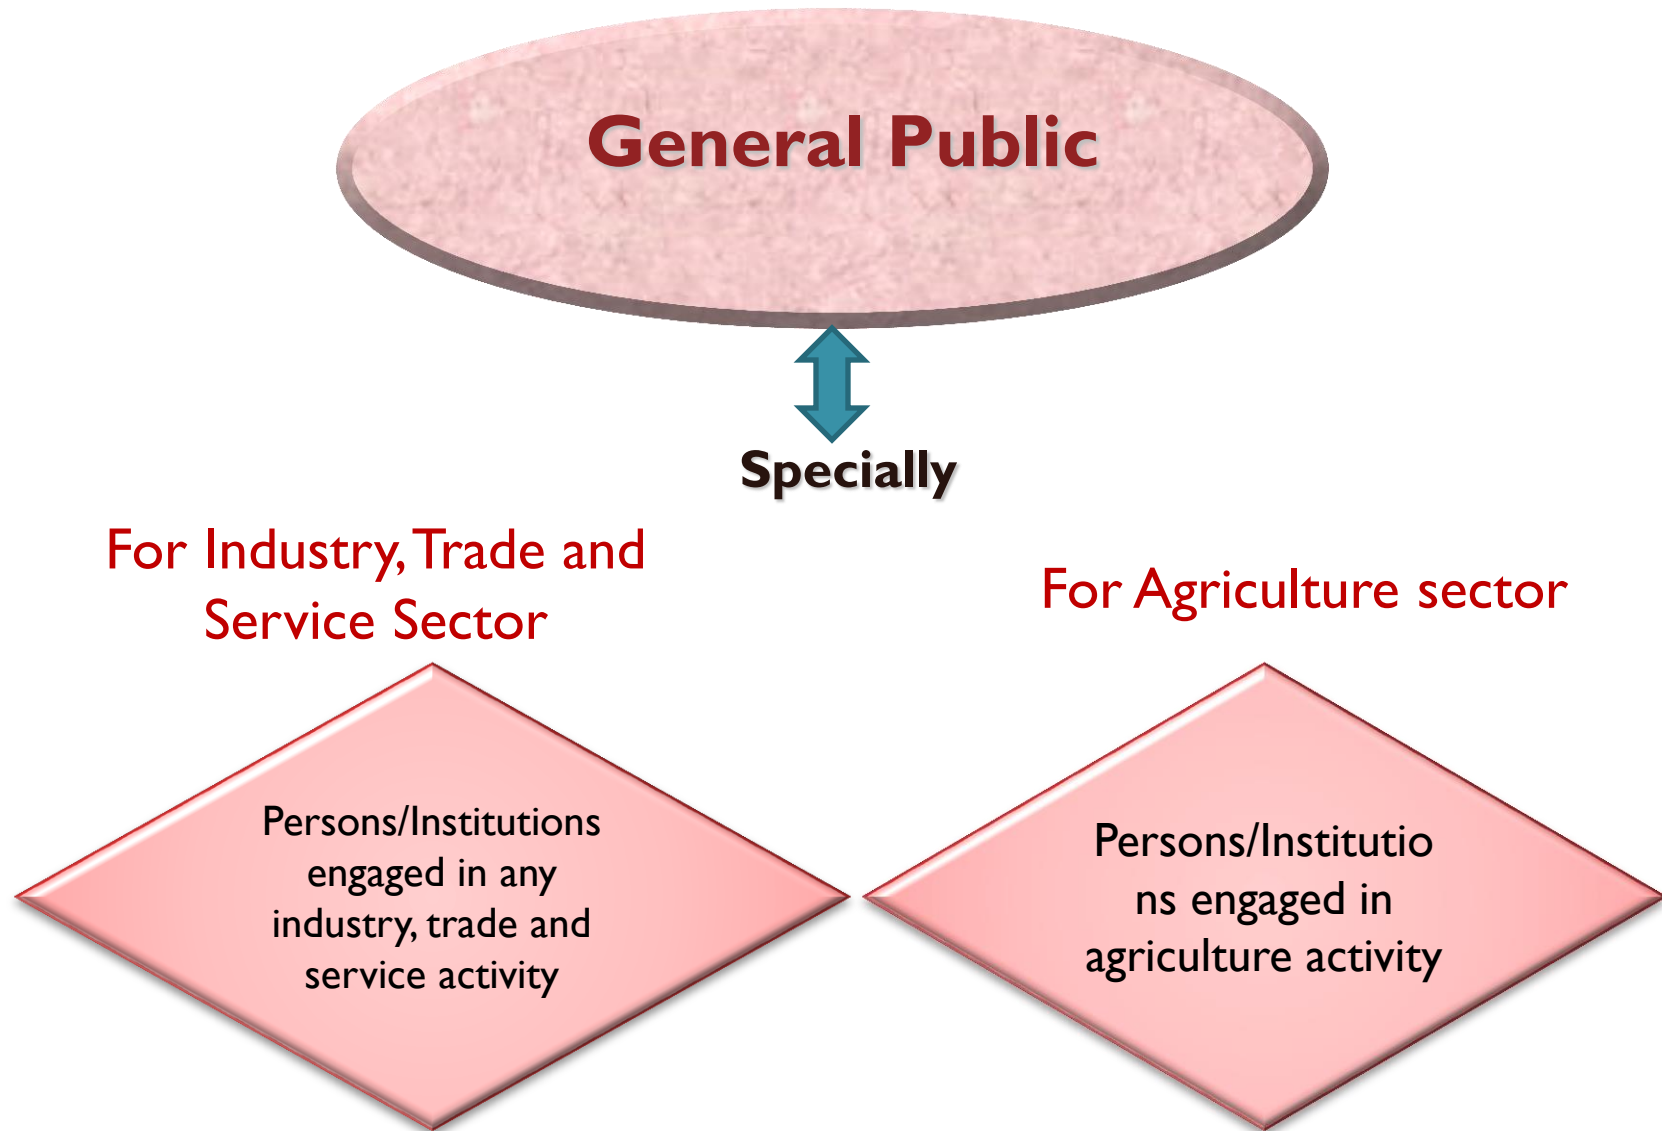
General Public

Specially

For Industry, Trade and Service Sector

For Agriculture sector

Persons/Institutions engaged in any industry, trade and service activity

Persons/Institutions engaged in agriculture activity